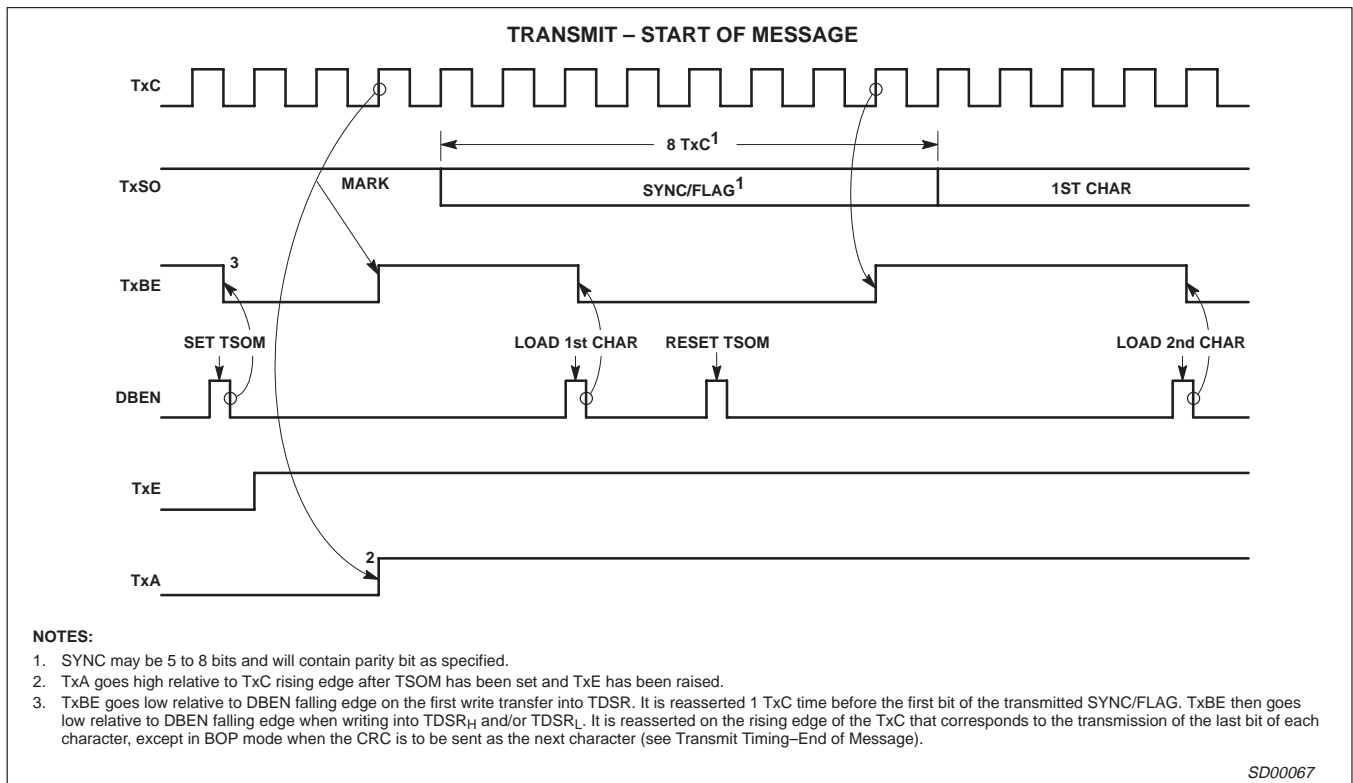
TRANSMIT – START OF MESSAGE

TxC

8 TxC$^1$

TxSO

MARK

SYNC/FLAG$^1$

1ST CHAR

3

TxBE

SET TSOM

LOAD 1st CHAR

RESET TSOM

LOAD 2nd CHAR

DBEN

TxE

2

TxA

NOTES:

1. SYNC may be 5 to 8 bits and will contain parity bit as specified.
2. TxA goes high relative to TxC rising edge after TSOM has been set and TxE has been raised.
3. TxBE goes low relative to DBEN falling edge on the first write transfer into TDSR. It is reasserted 1 TxC time before the first bit of the transmitted SYNC/FLAG. TxBE then goes low relative to DBEN falling edge when writing into TDSR$_H$ and/or TDSR$_L$. It is reasserted on the rising edge of the TxC that corresponds to the transmission of the last bit of each character, except in BOP mode when the CRC is to be sent as the next character (see Transmit Timing–End of Message).

SD00067